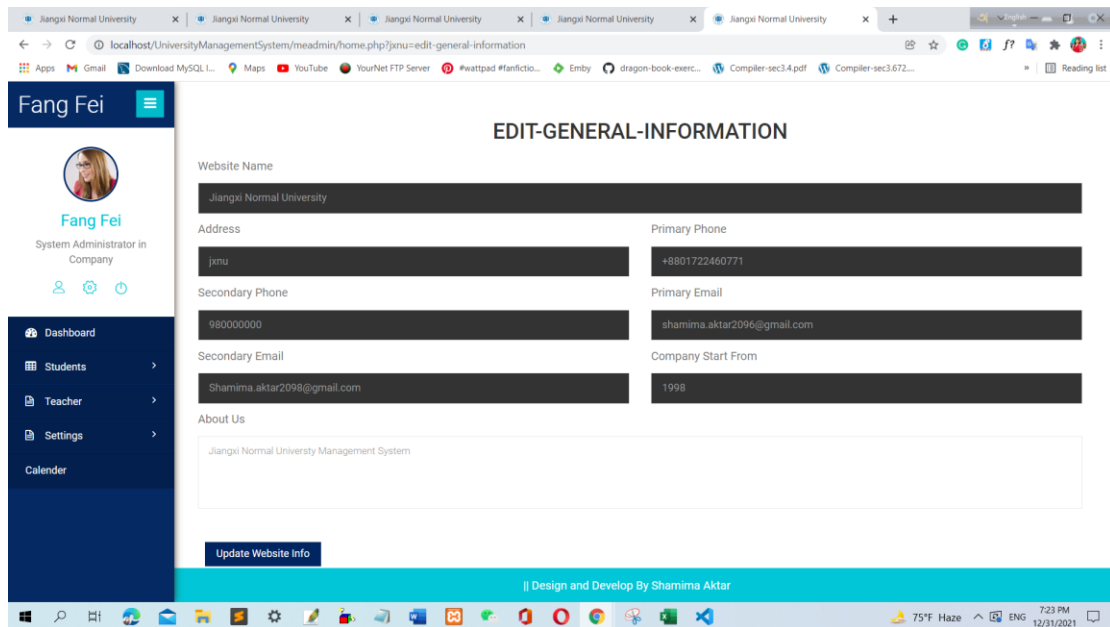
Jiangxi Normal University × | Jiangxi Normal University × | Jiangxi Normal University × | Jiangxi Normal University × | Jiangxi Normal University × +

localhost/UniversityManagementSystem/meadmin/home.php?jxnu=edit-general-information

Apps Gmail Download MySQL I... Maps YouTube YourNet FTP Server #wattpad #fanfictio... Emby dragon-book-exerc... Compiler-sec3.4.pdf Compiler-sec3.672... » Reading list

Fang Fei

Fang Fei

System Administrator in Company

Dashboard

Students

Teacher

Settings

Calender

EDIT-GENERAL-INFORMATION

Website Name

Jiangxi Normal University

Address

jxnu

Primary Phone

+8801722460771

Secondary Phone

980000000

Primary Email

shamima.aktar2096@gmail.com

Secondary Email

Shamima.aktar2098@gmail.com

Company Start From

1998

About Us

Jiangxi Normal Universty Management System

Update Website Info

|| Design and Develop By Shamima Aktar

75°F Haze ENG 7:23 PM 12/31/2021